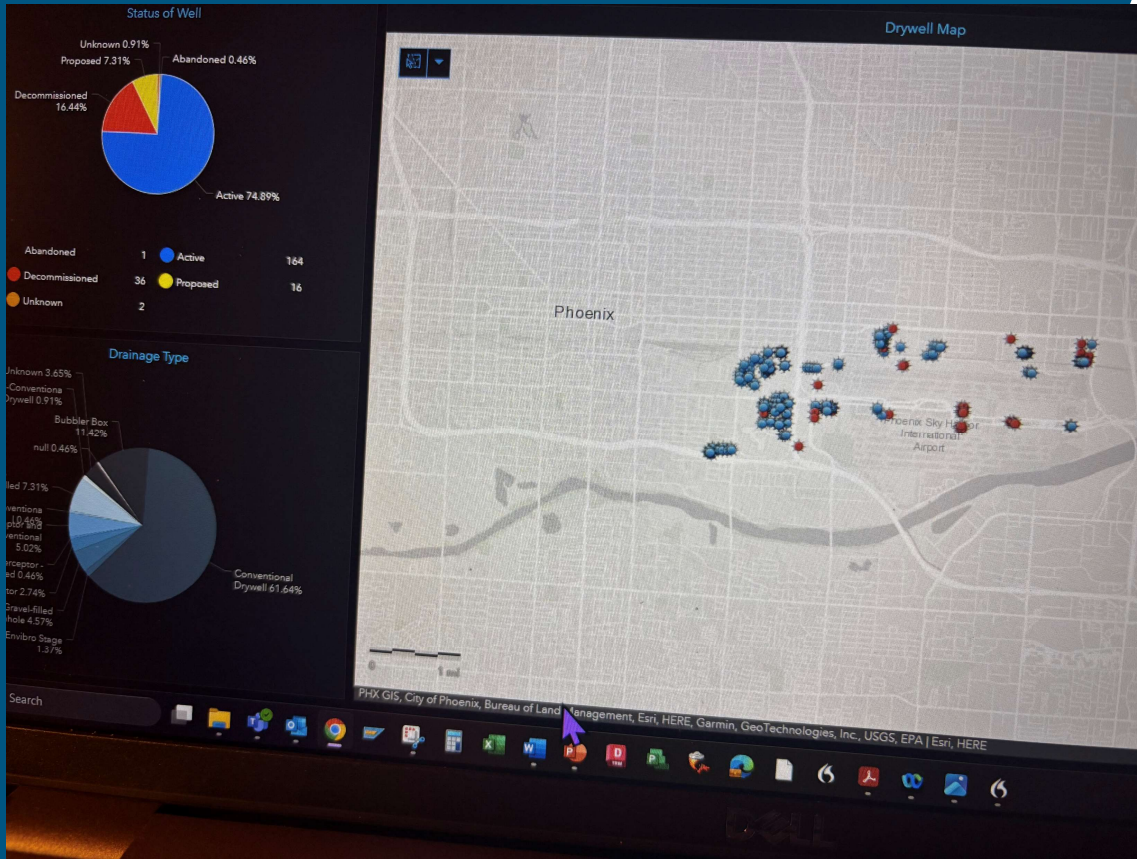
Status of Well

Unknown 0.91%
Proposed 7.31%
Abandoned 0.46%
Decommissioned 16.44%
Active 74.89%

| | | | |
|---|---|---|---|
| Abandoned | 1 | Active | 164 |
| Decommissioned | 36 | Proposed | 16 |
| Unknown | 2 | | |

Drainage Type

Unknown 3.65%
-Conventiona Drywell 0.91%
Bubbler Box 11.42%
null 0.46%
lled 7.31%
nventiona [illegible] 0.46%
eptor and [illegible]
ventional 5.02%
rceptor - ed 0.46%
tor 2.74%
Gravel-filled hole 4.57%
Envibro Stage 1.37%
Conventional Drywell 61.64%

Drywell Map

Phoenix

Phoenix Sky Harbor International Airport

PHX GIS, City of Phoenix, Bureau of Land Management, Esri, HERE, Garmin, GeoTechnologies, Inc., USGS, EPA | Esri, HERE

Search

DELL